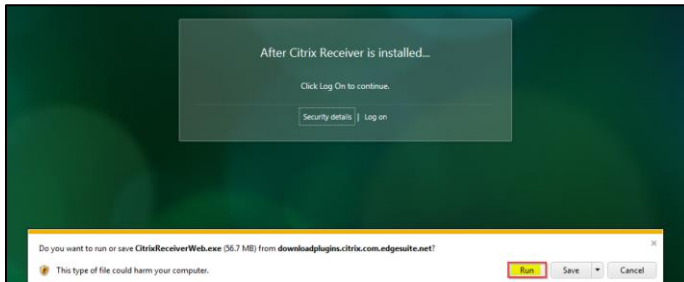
After Citrix Receiver is installed...

Click Log On to continue.

Security details | Log on

Do you want to run or save CitrixReceiverWeb.exe (56.7 MB) from downloadplugins.citrix.com.edgesuite.net?

×

This type of file could harm your computer.

Run

Save

Cancel